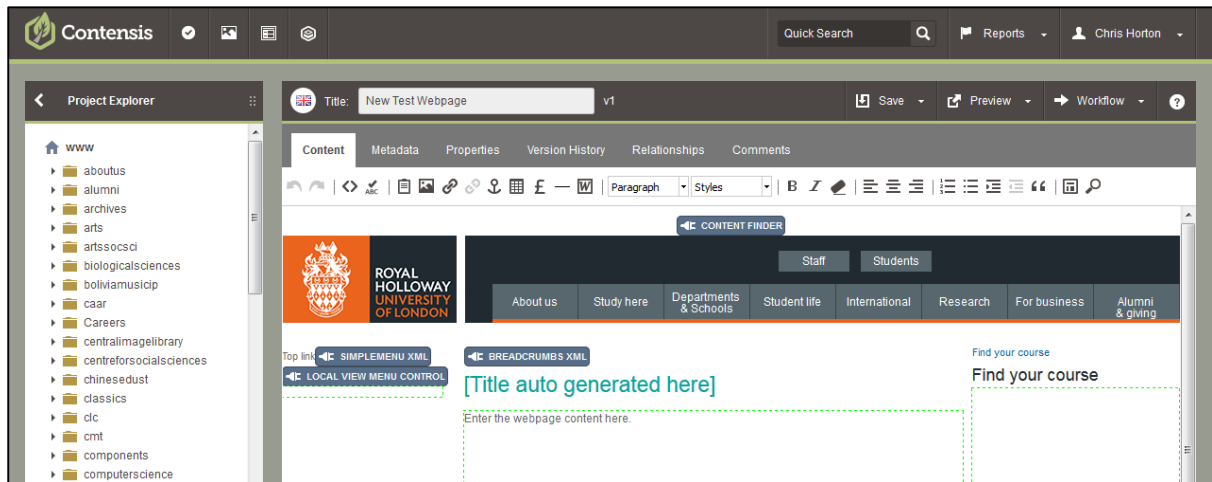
Contensis

Quick Search

Reports

Chris Horton

Project Explorer

www
aboutus
alumni
archives
arts
artssocsci
biologicalsciences
boliviamusicip
caar
Careers
centralimagelibrary
centreforsocialsciences
chinesedust
classics
clc
cmt
components
computerscience

Title: New Test Webpage

v1

Save

Preview

Workflow

Content
Metadata
Properties
Version History
Relationships
Comments

Paragraph
Styles

CONTENT FINDER

ROYAL HOLLOWAY UNIVERSITY OF LONDON

Staff
Students

About us
Study here
Departments & Schools
Student life
International
Research
For business
Alumni & giving

Top link
SIMPLEMENU XML
LOCAL VIEW MENU CONTROL

BREADCRUMBS XML

[Title auto generated here]

Enter the webpage content here.

Find your course

Find your course